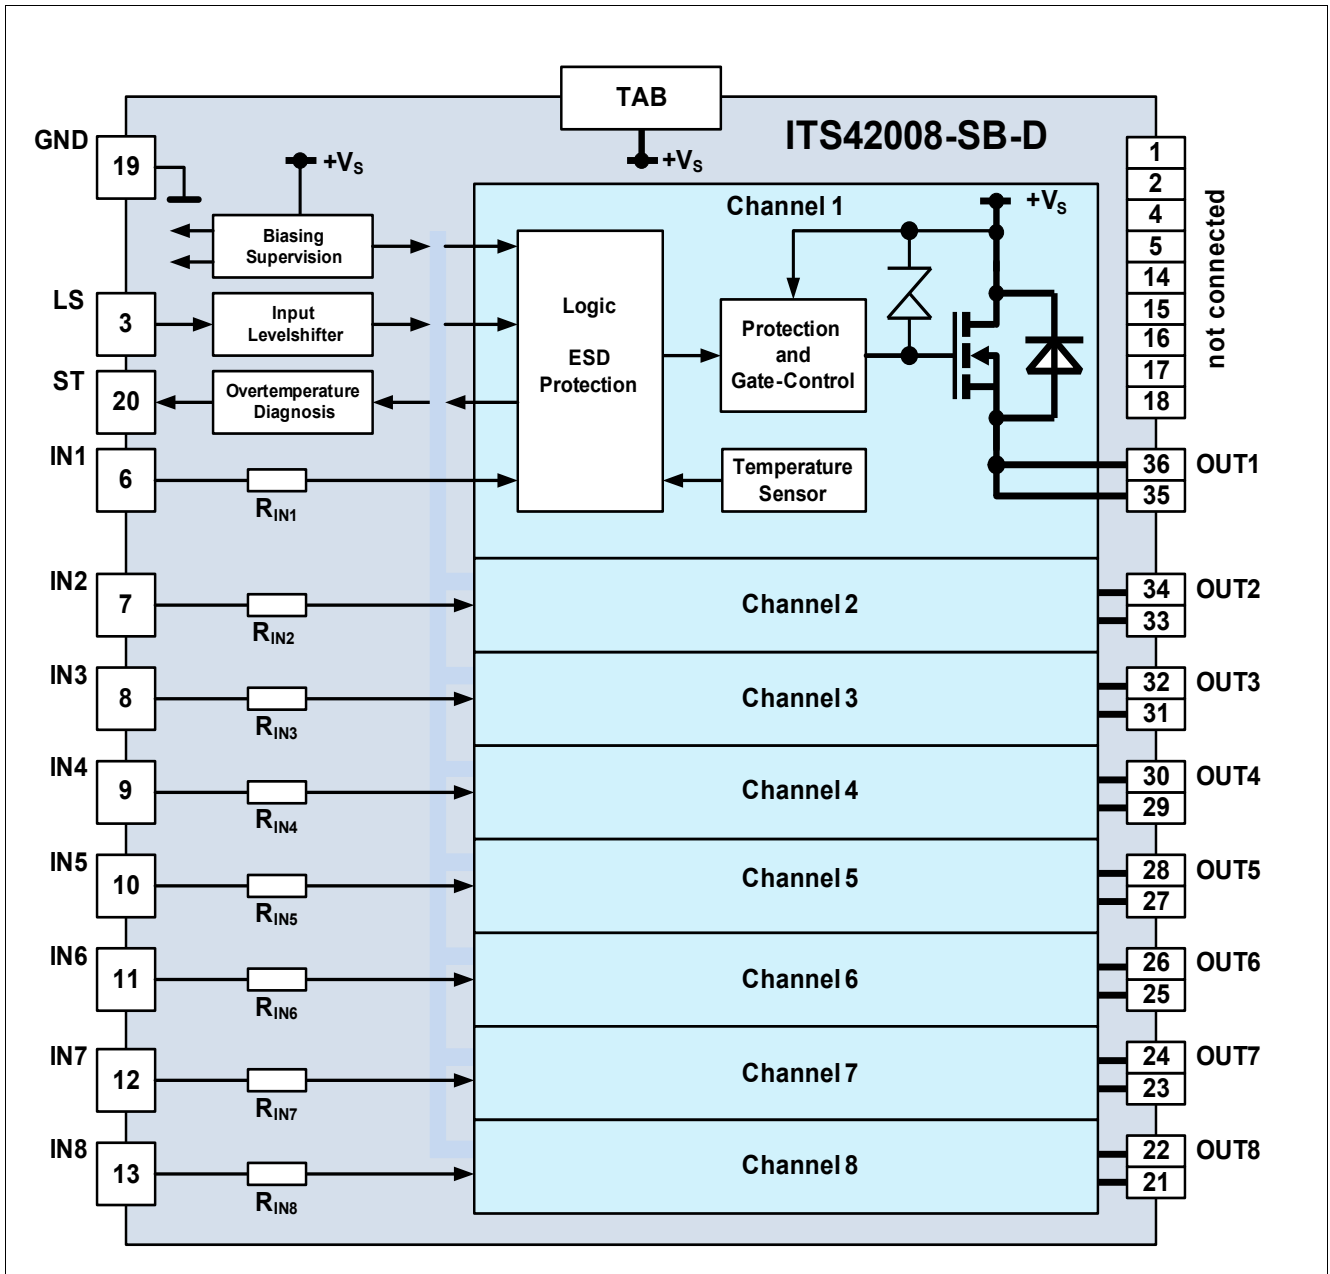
TAB

ITS42008-SB-D

GND 19 $+V_S$ $+V_S$

Biasing Supervision

Channel 1 $+V_S$

LS 3 Input Levelshifter

Logic

ESD Protection

Protection and Gate-Control

ST 20 Overtemperature Diagnosis

IN1 6 $R_{IN1}$

Temperature Sensor

1
2
4
5
14
15
16
17
18
not connected

36 OUT1
35

IN2 7 $R_{IN2}$ Channel 2 34 OUT2 33

IN3 8 $R_{IN3}$ Channel 3 32 OUT3 31

IN4 9 $R_{IN4}$ Channel 4 30 OUT4 29

IN5 10 $R_{IN5}$ Channel 5 28 OUT5 27

IN6 11 $R_{IN6}$ Channel 6 26 OUT6 25

IN7 12 $R_{IN7}$ Channel 7 24 OUT7 23

IN8 13 $R_{IN8}$ Channel 8 22 OUT8 21